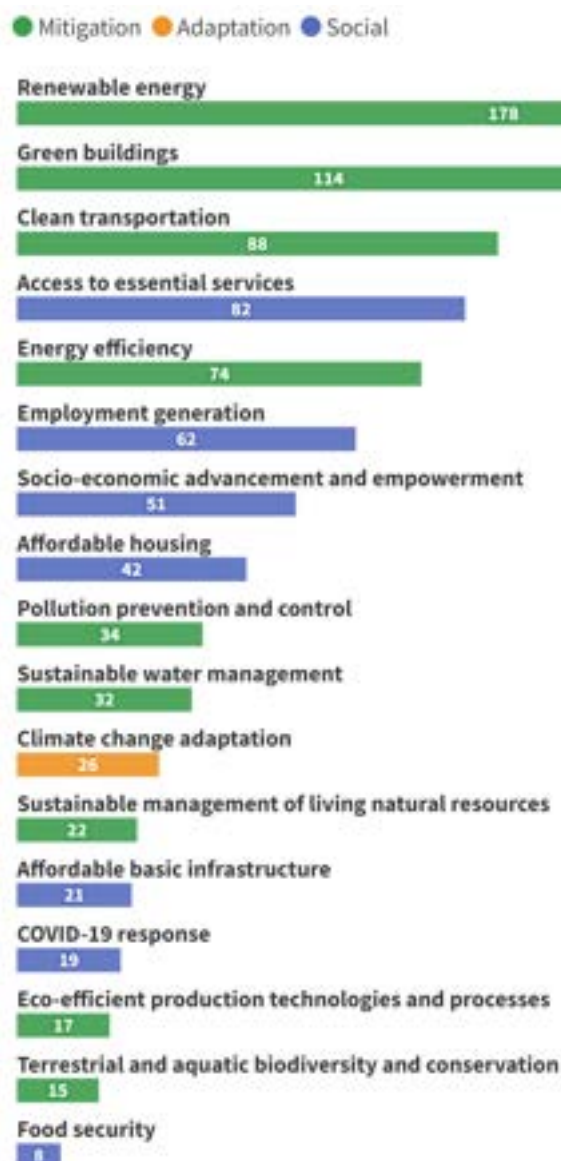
Mitigation Adaptation Social

Renewable energy
178

Green buildings
114

Clean transportation
88

Access to essential services
82

Energy efficiency
74

Employment generation
62

Socio-economic advancement and empowerment
51

Affordable housing
42

Pollution prevention and control
34

Sustainable water management
32

Climate change adaptation
26

Sustainable management of living natural resources
22

Affordable basic infrastructure
21

COVID-19 response
19

Eco-efficient production technologies and processes
17

Terrestrial and aquatic biodiversity and conservation
15

Food security
8